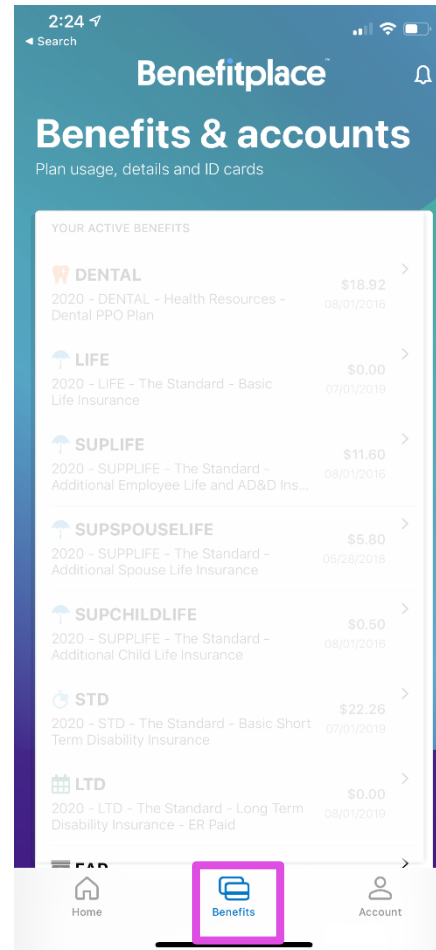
2:24
◂ Search

Benefitplace

Benefits & accounts
Plan usage, details and ID cards

YOUR ACTIVE BENEFITS

DENTAL
2020 - DENTAL - Health Resources - Dental PPO Plan
$18.92
08/01/2016

LIFE
2020 - LIFE - The Standard - Basic Life Insurance
$0.00
07/01/2019

SUPLIFE
2020 - SUPPLIFE - The Standard - Additional Employee Life and AD&D Ins...
$11.60
08/01/2016

SUPSPOUSELIFE
2020 - SUPPLIFE - The Standard - Additional Spouse Life Insurance
$5.80
05/28/2018

SUPCHILDLIFE
2020 - SUPPLIFE - The Standard - Additional Child Life Insurance
$0.50
08/01/2016

STD
2020 - STD - The Standard - Basic Short Term Disability Insurance
$22.26
07/01/2019

LTD
2020 - LTD - The Standard - Long Term Disability Insurance - ER Paid
$0.00
08/01/2016

EAP

Home
Benefits
Account